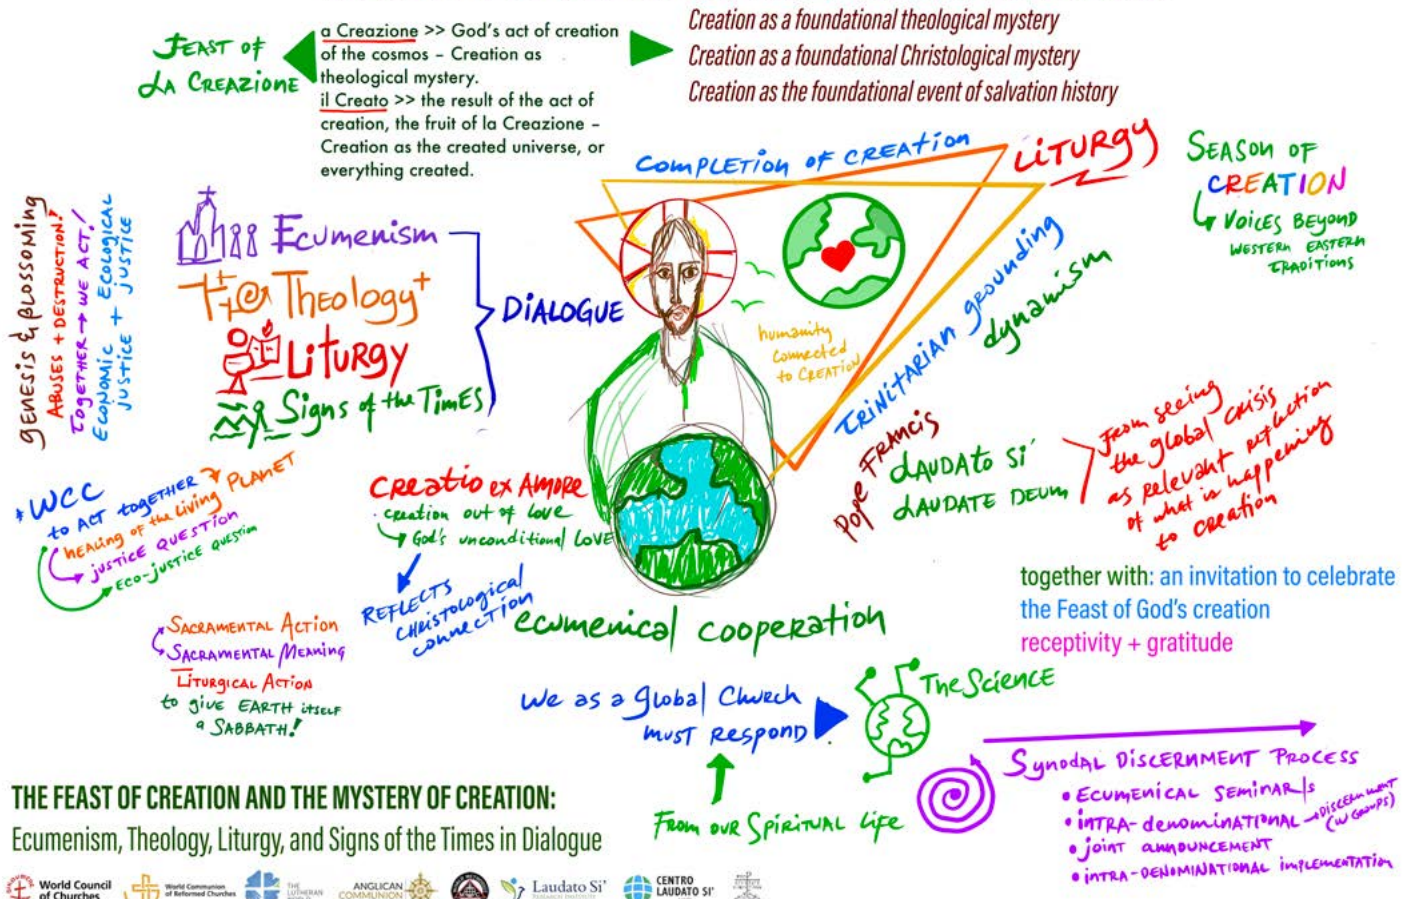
Feast of La Creazione

a Creazione >> God's act of creation of the cosmos – Creation as theological mystery.
il Creato >> the result of the act of creation, the fruit of la Creazione – Creation as the created universe, or everything created.

Creation as a foundational theological mystery
Creation as a foundational Christological mystery
Creation as the foundational event of salvation history

Completion of creation
Liturgy

Season of Creation
Voices Beyond
Western Eastern Traditions

genesis & blossoming
Abuses + destruction!
Together → we act!
Economic justice + Ecological justice

Ecumenism
Theology
Liturgy
Signs of the Times
Dialogue

humanity connected to creation

Trinitarian grounding
dynamism

Pope Francis
Laudato si'
Laudate Deum

From seeing the global crisis as relevant reflection of what is happening to creation

WCC
to act together → planet
healing of the living
justice question
eco-justice question

Creatio ex Amore
creation out of love
→ God's unconditional love
Reflects christological connection

ecumenical cooperation

together with: an invitation to celebrate the Feast of God's creation
receptivity + gratitude

Sacramental Action
Sacramental Meaning
Liturgical Action
to give Earth itself a Sabbath!

We as a global Church must respond
From our Spiritual life

The Science

Synodal Discernment Process
• Ecumenical Seminars
• intra-denominational → discernment (w groups)
• joint announcement
• intra-denominational implementation

THE FEAST OF CREATION AND THE MYSTERY OF CREATION:
Ecumenism, Theology, Liturgy, and Signs of the Times in Dialogue

World Council of Churches
World Communion of Reformed Churches
The Lutheran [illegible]
Anglican Communion
Laudato Si' Research Institute
Centro Laudato Si'